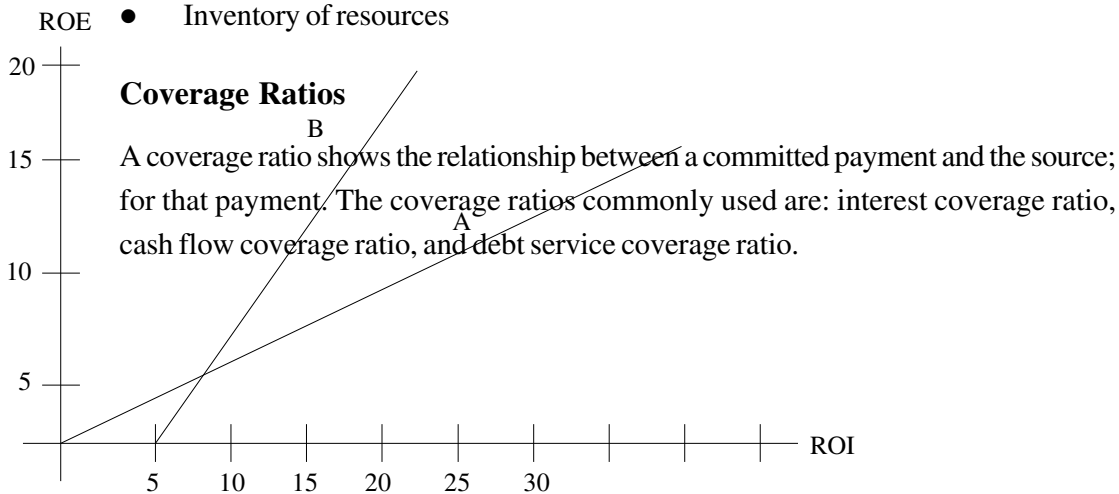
ROE

• Inventory of resources

20

**Coverage Ratios**

B

15

A coverage ratio shows the relationship between a committed payment and the source; for that payment. The coverage ratios commonly used are: interest coverage ratio, cash flow coverage ratio, and debt service coverage ratio.

A

10

5

5 10 15 20 25 30

ROI